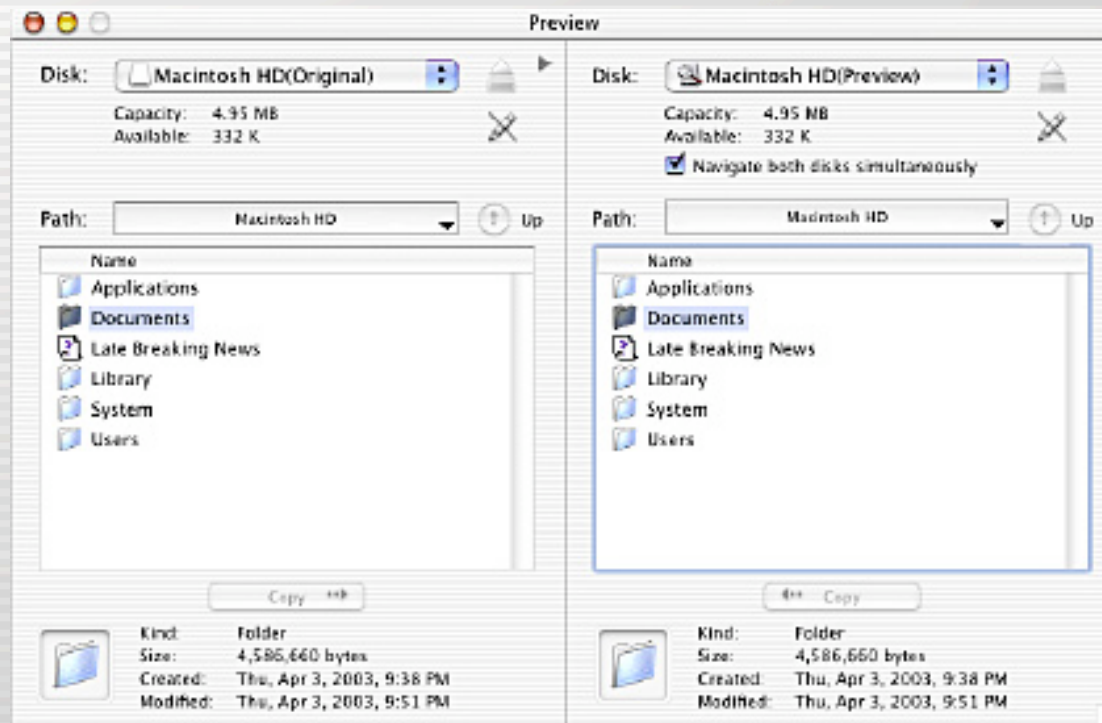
Preview

Disk: Macintosh HD(Original)

Capacity: 4.95 MB
Available: 332 K

Path: Macintosh HD

Up

Name
Applications
Documents
Late Breaking News
Library
System
Users

Copy

Kind: Folder
Size: 4,586,660 bytes
Created: Thu, Apr 3, 2003, 9:38 PM
Modified: Thu, Apr 3, 2003, 9:51 PM

Disk: Macintosh HD(Preview)

Capacity: 4.95 MB
Available: 332 K

Navigate both disks simultaneously

Path: Macintosh HD

Up

Name
Applications
Documents
Late Breaking News
Library
System
Users

Copy

Kind: Folder
Size: 4,586,660 bytes
Created: Thu, Apr 3, 2003, 9:38 PM
Modified: Thu, Apr 3, 2003, 9:51 PM